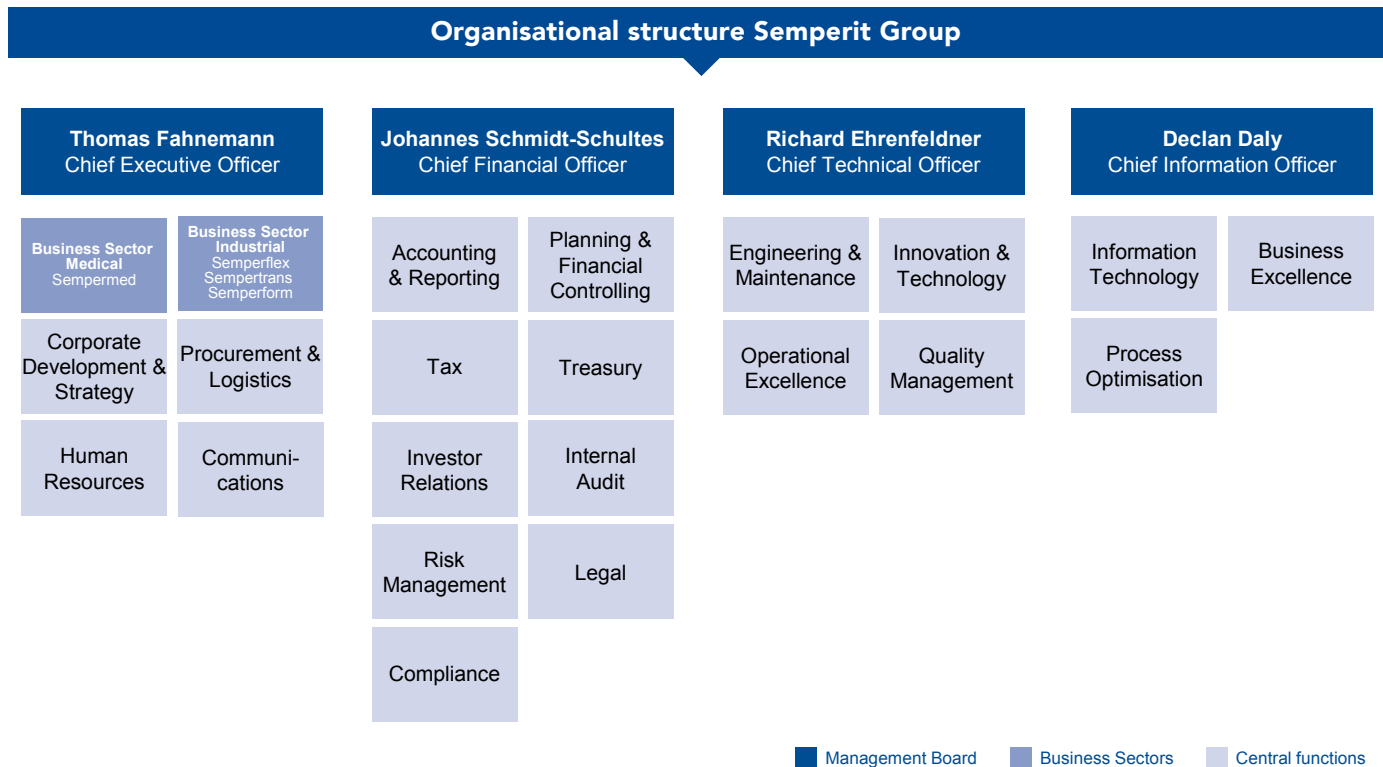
Organisational structure Semperit Group

Thomas Fahnemann
Chief Executive Officer

Business Sector Medical
Sempermed

Business Sector Industrial
Semperflex
Sempertrans
Semperform

Corporate Development & Strategy

Procurement & Logistics

Human Resources

Communications

Johannes Schmidt-Schultes
Chief Financial Officer

Accounting & Reporting

Planning & Financial Controlling

Tax

Treasury

Investor Relations

Internal Audit

Risk Management

Legal

Compliance

Richard Ehrenfeldner
Chief Technical Officer

Engineering & Maintenance

Innovation & Technology

Operational Excellence

Quality Management

Declan Daly
Chief Information Officer

Information Technology

Business Excellence

Process Optimisation

Management Board
Business Sectors
Central functions